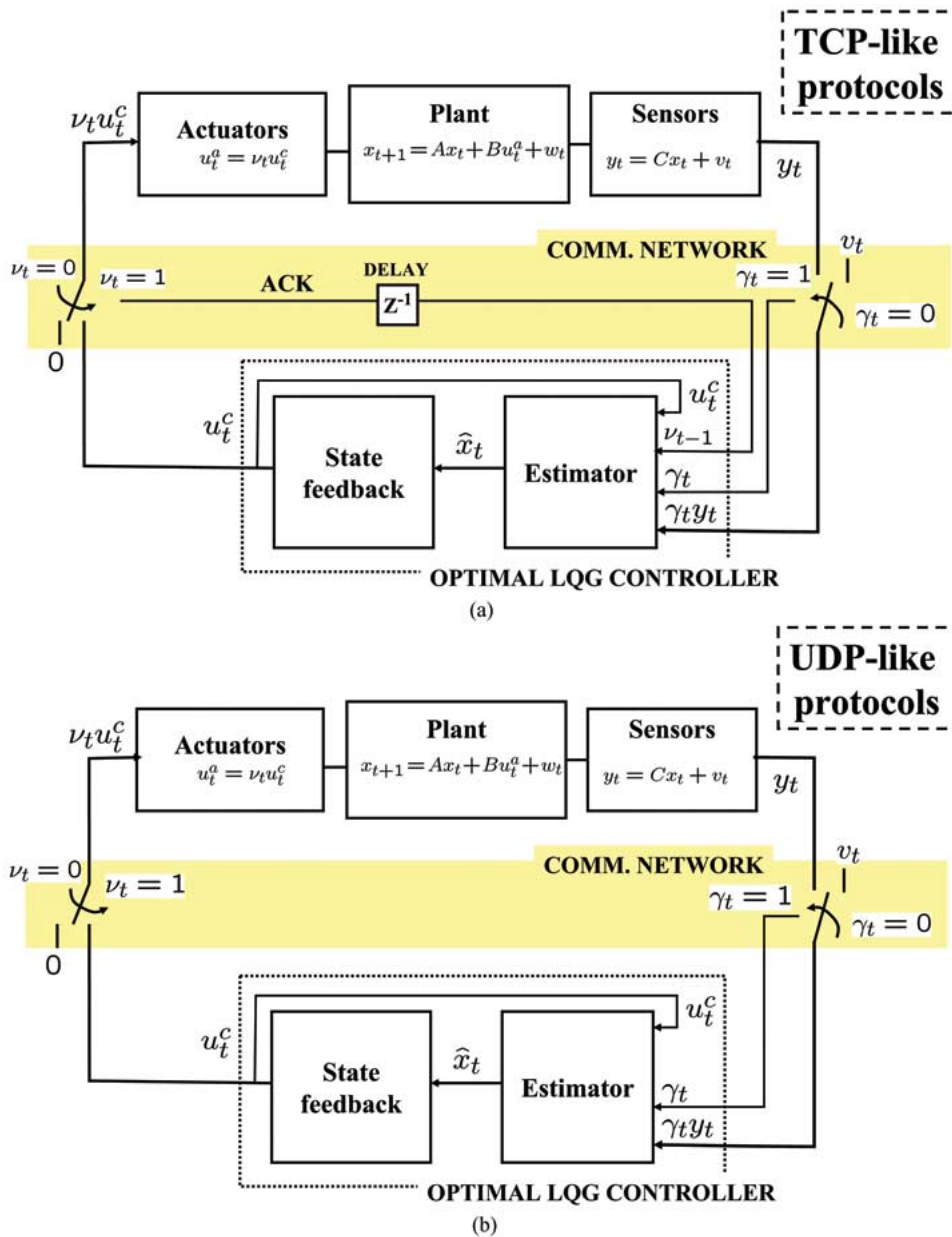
TCP-like protocols

$\nu_t u_t^c$

Actuators
$u_t^a = \nu_t u_t^c$

Plant
$x_{t+1} = Ax_t + Bu_t^a + w_t$

Sensors
$y_t = Cx_t + v_t$

$y_t$

COMM. NETWORK

$v_t$

$\nu_t = 0$

$\nu_t = 1$

ACK

DELAY

$Z^{-1}$

$\gamma_t = 1$

$\gamma_t = 0$

0

$u_t^c$

$u_t^c$

$\nu_{t-1}$

$\widehat{x}_t$

State feedback

Estimator

$\gamma_t$

$\gamma_t y_t$

OPTIMAL LQG CONTROLLER

(a)

UDP-like protocols

$\nu_t u_t^c$

Actuators
$u_t^a = \nu_t u_t^c$

Plant
$x_{t+1} = Ax_t + Bu_t^a + w_t$

Sensors
$y_t = Cx_t + v_t$

$y_t$

COMM. NETWORK

$v_t$

$\nu_t = 0$

$\nu_t = 1$

$\gamma_t = 1$

$\gamma_t = 0$

0

$u_t^c$

$u_t^c$

$\widehat{x}_t$

State feedback

Estimator

$\gamma_t$

$\gamma_t y_t$

OPTIMAL LQG CONTROLLER

(b)